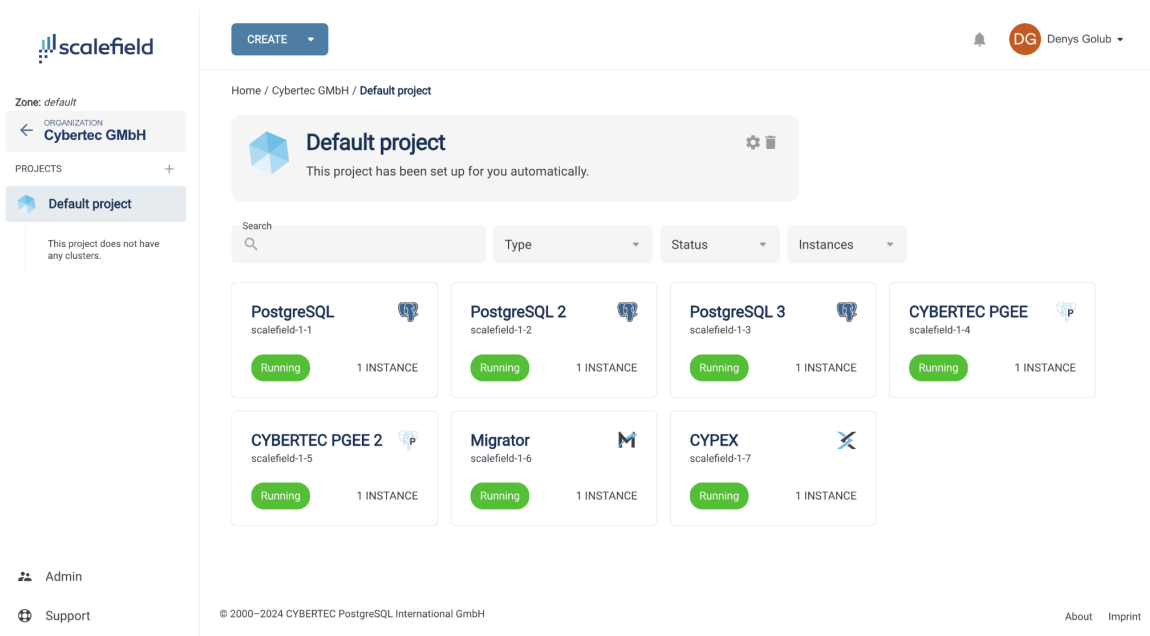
scalefield

Zone: default

ORGANIZATION
Cybertec GMbH

PROJECTS +

Default project

This project does not have any clusters.

Admin

Support

CREATE

DG Denys Golub

Home / Cybertec GMbH / Default project

Default project
This project has been set up for you automatically.

Search

Type

Status

Instances

PostgreSQL
scalefield-1-1
Running
1 INSTANCE

PostgreSQL 2
scalefield-1-2
Running
1 INSTANCE

PostgreSQL 3
scalefield-1-3
Running
1 INSTANCE

CYBERTEC PGEE
scalefield-1-4
Running
1 INSTANCE

CYBERTEC PGEE 2
scalefield-1-5
Running
1 INSTANCE

Migrator
scalefield-1-6
Running
1 INSTANCE

CYPEX
scalefield-1-7
Running
1 INSTANCE

© 2000–2024 CYBERTEC PostgreSQL International GmbH

About Imprint